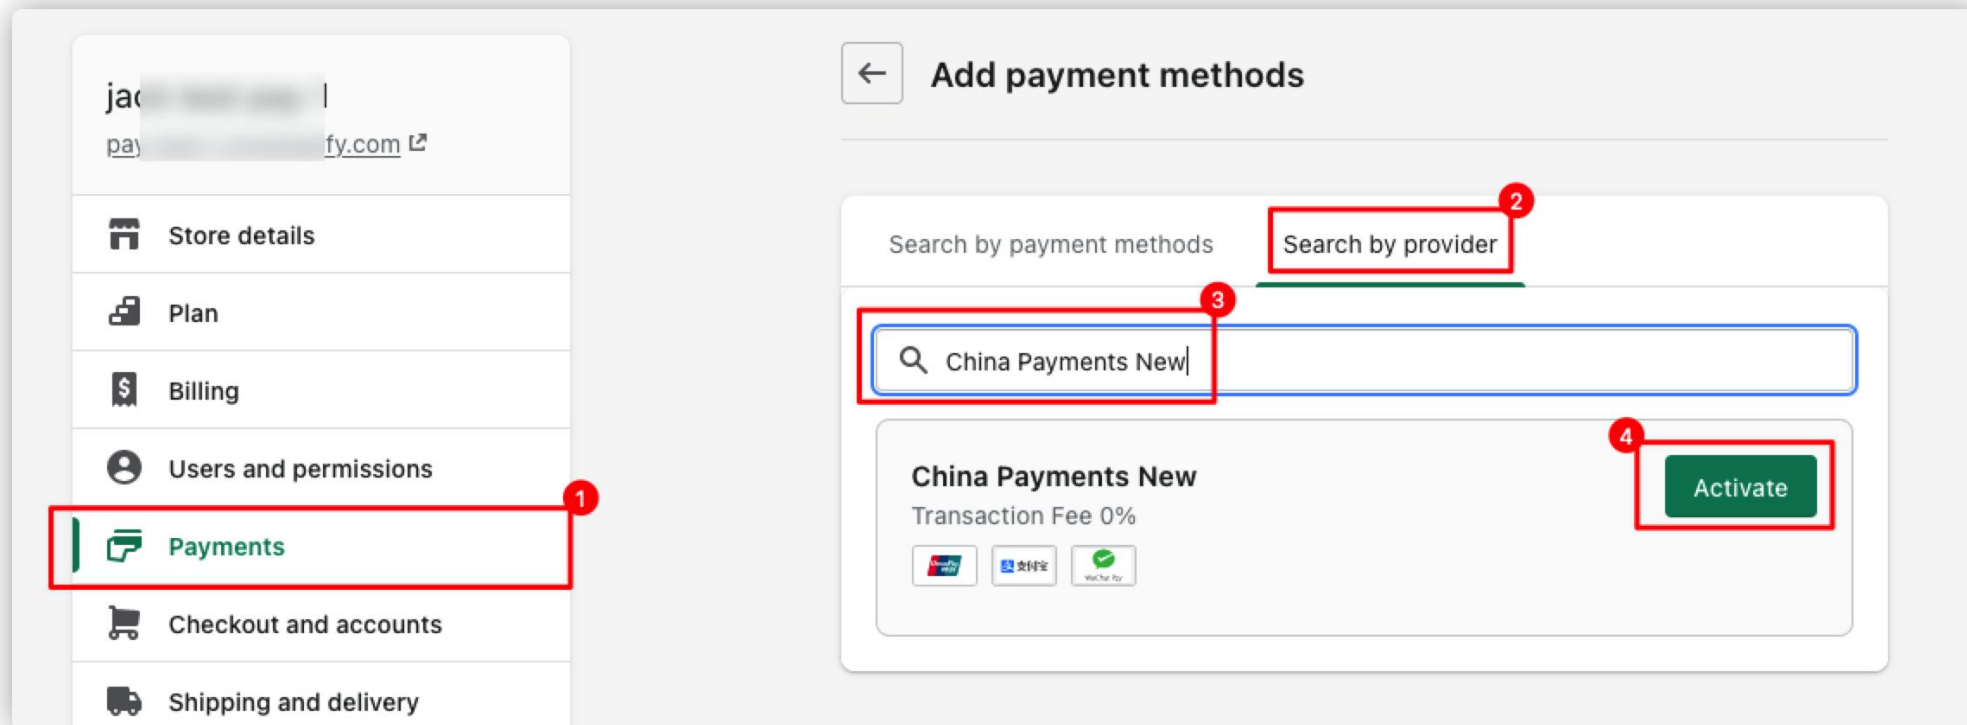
jac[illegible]l
pay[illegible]fy.com

Store details

Plan

Billing

Users and permissions

1

Payments

Checkout and accounts

Shipping and delivery

Add payment methods

Search by payment methods

2

Search by provider

3

China Payments New

4

China Payments New

Transaction Fee 0%

Activate